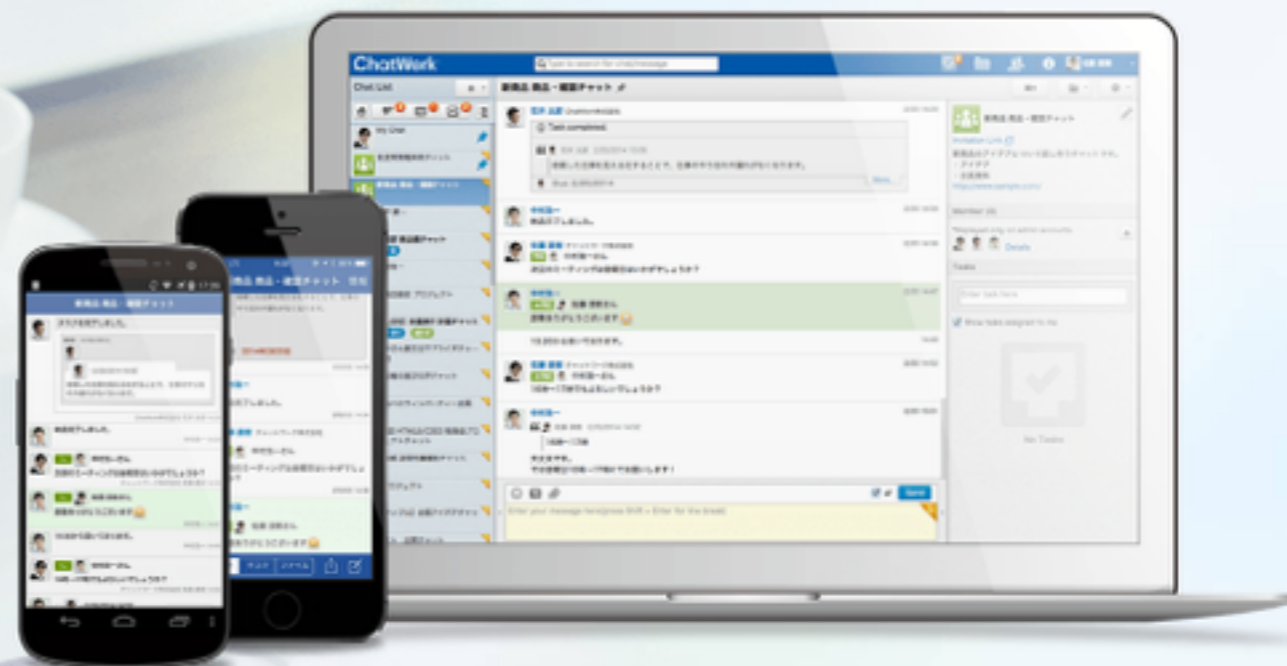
ChatWork

Type to search for chat/message

Chat List

My Chat

Task completed.

Invitation Link

Member (4)

Details

Tasks

Enter task here

Show tasks assigned to me

No Tasks

Send

Enter your message here(press Shift + Enter for line break)

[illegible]